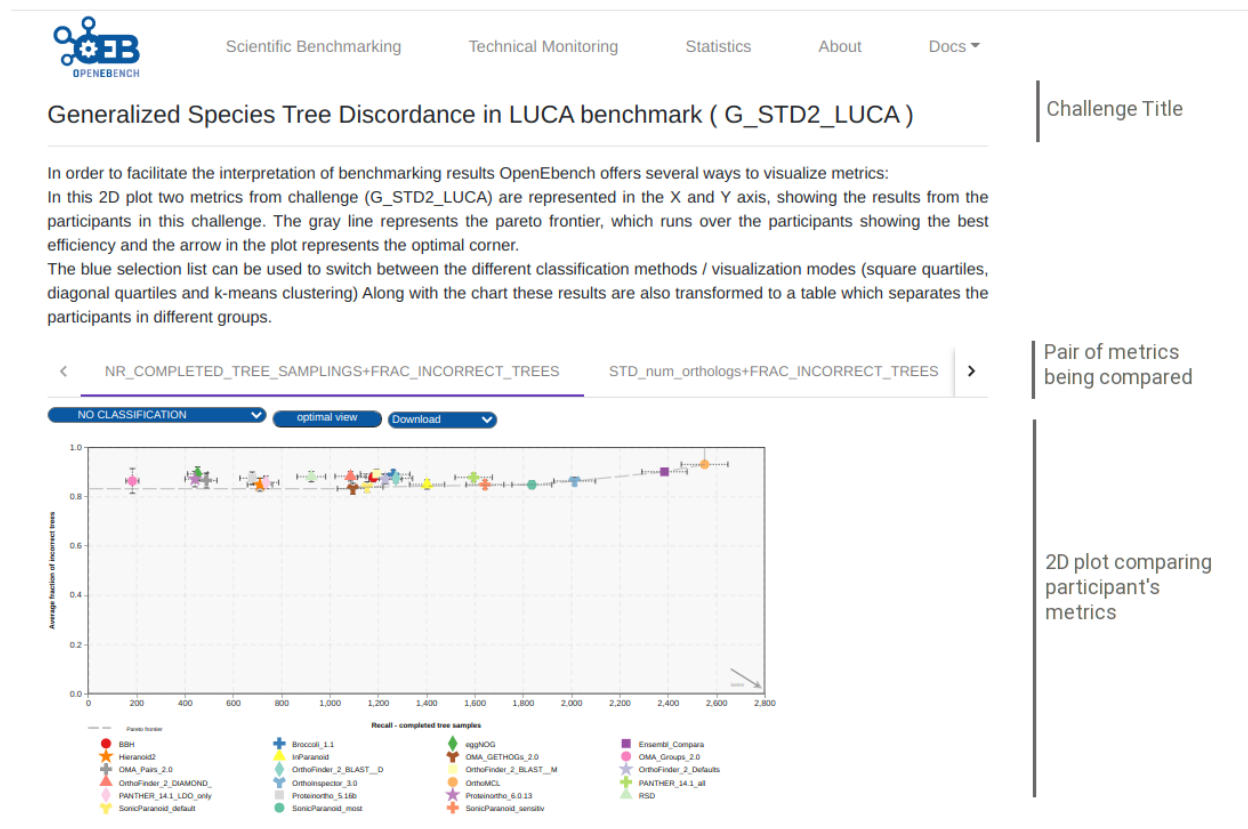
OPENEBENCH

Scientific Benchmarking Technical Monitoring Statistics About Docs

Generalized Species Tree Discordance in LUCA benchmark ( G_STD2_LUCA )

Challenge Title

In order to facilitate the interpretation of benchmarking results OpenEbench offers several ways to visualize metrics:
In this 2D plot two metrics from challenge (G_STD2_LUCA) are represented in the X and Y axis, showing the results from the participants in this challenge. The gray line represents the pareto frontier, which runs over the participants showing the best efficiency and the arrow in the plot represents the optimal corner.
The blue selection list can be used to switch between the different classification methods / visualization modes (square quartiles, diagonal quartiles and k-means clustering) Along with the chart these results are also transformed to a table which separates the participants in different groups.

Pair of metrics being compared

‹ NR_COMPLETED_TREE_SAMPLINGS+FRAC_INCORRECT_TREES STD_num_orthologs+FRAC_INCORRECT_TREES ›

NO CLASSIFICATION optimal view Download

Average fraction of incorrect trees

1.0
0.8
0.6
0.4
0.2
0.0

0 200 400 600 800 1,000 1,200 1,400 1,600 1,800 2,000 2,200 2,400 2,600 2,800

Recall - completed tree samples

Pareto frontier

2D plot comparing participant's metrics

BBH
Hieranoid2
OMA_Pairs_2.0
OrthoFinder_2_DIAMOND_
PANTHER_14.1_LDO_only
SonicParanoid_default
Broccoli_1.1
InParanoid
OrthoFinder_2_BLAST__D
OrthoInspector_3.0
Proteinortho_5.16b
SonicParanoid_most
eggNOG
OMA_GETHOGs_2.0
OrthoFinder_2_BLAST__M
OrthoMCL
Proteinortho_6.0.13
SonicParanoid_sensitiv
Ensembl_Compara
OMA_Groups_2.0
OrthoFinder_2_Defaults
PANTHER_14.1_all
RSD